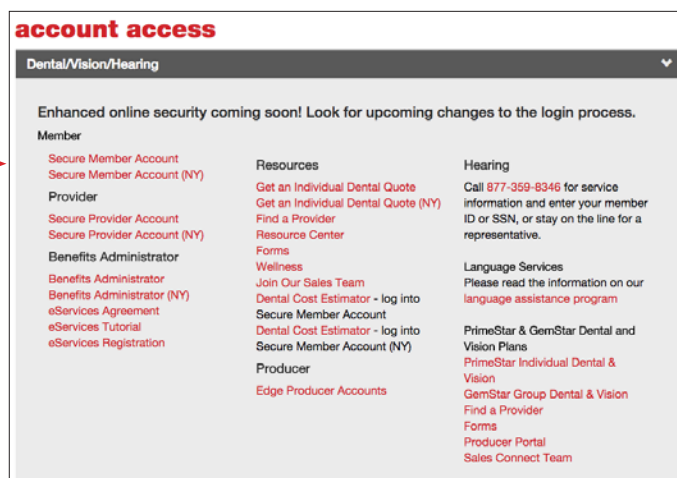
account access

Dental/Vision/Hearing

Enhanced online security coming soon! Look for upcoming changes to the login process.

Member

Secure Member Account
Secure Member Account (NY)

Provider

Secure Provider Account
Secure Provider Account (NY)

Benefits Administrator

Benefits Administrator
Benefits Administrator (NY)
eServices Agreement
eServices Tutorial
eServices Registration

Resources

Get an Individual Dental Quote
Get an Individual Dental Quote (NY)
Find a Provider
Resource Center
Forms
Wellness
Join Our Sales Team
Dental Cost Estimator - log into Secure Member Account
Dental Cost Estimator - log into Secure Member Account (NY)

Producer

Edge Producer Accounts

Hearing

Call 877-359-8346 for service information and enter your member ID or SSN, or stay on the line for a representative.

Language Services
Please read the information on our language assistance program

PrimeStar & GemStar Dental and Vision Plans
PrimeStar Individual Dental & Vision
GemStar Group Dental & Vision
Find a Provider
Forms
Producer Portal
Sales Connect Team